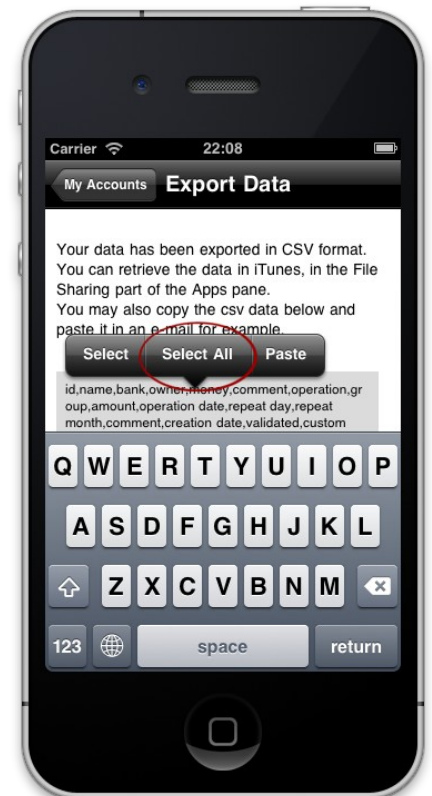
Carrier 22:08

My Accounts Export Data

Your data has been exported in CSV format. You can retrieve the data in iTunes, in the File Sharing part of the Apps pane.
You may also copy the csv data below and paste it in an e-mail for example.

Select Select All Paste

id,name,bank,owner,money,comment,operation,group,amount,operation date,repeat day,repeat month,comment,creation date,validated,custom

Q W E R T Y U I O P
A S D F G H J K L
Z X C V B N M
123 space return